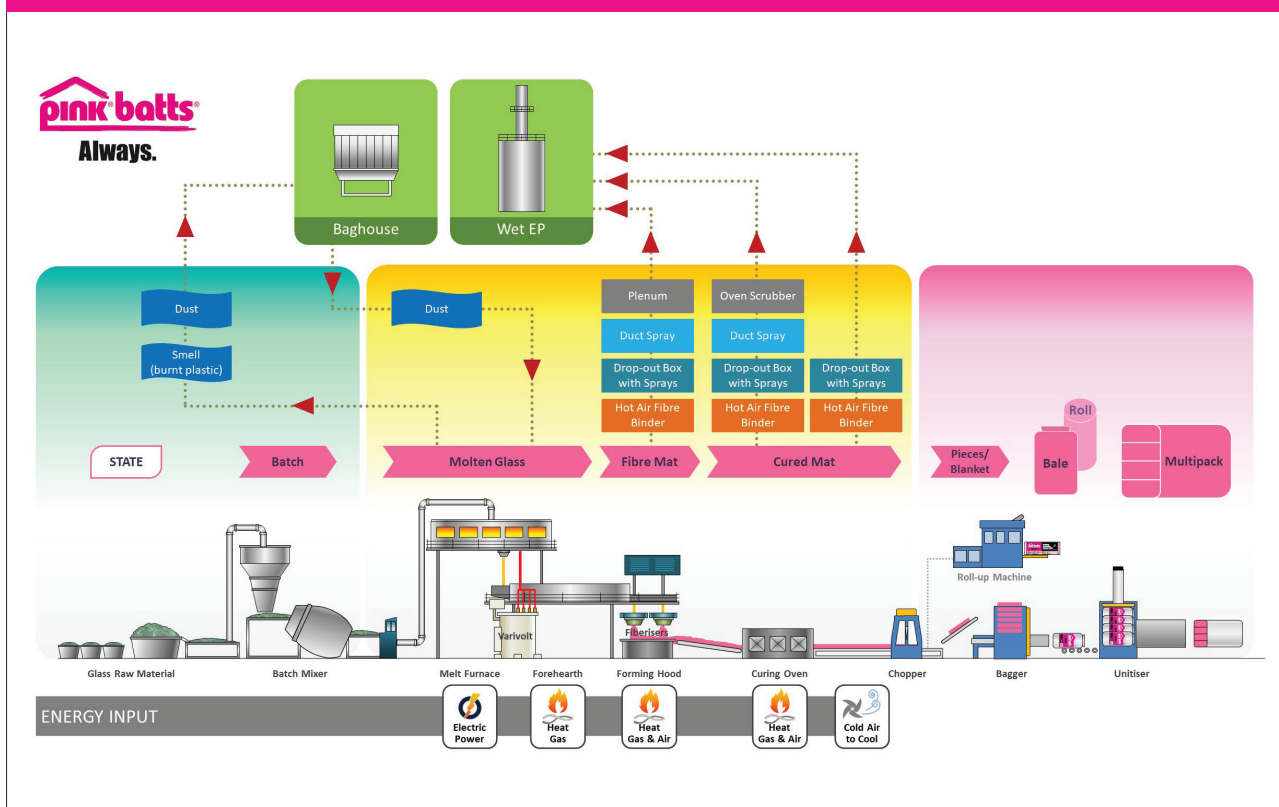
pink batts®
Always.

Baghouse

Wet EP

Dust

Smell
(burnt plastic)

Dust

Plenum

Duct Spray

Drop-out Box
with Sprays

Hot Air Fibre
Binder

Oven Scrubber

Duct Spray

Drop-out Box
with Sprays

Hot Air Fibre
Binder

Drop-out Box
with Sprays

Hot Air Fibre
Binder

STATE

Batch

Molten Glass

Fibre Mat

Cured Mat

Pieces/
Blanket

Roll

Bale

Multipack

Roll-up Machine

Varivolt

Fiberisers

Glass Raw Material

Batch Mixer

Melt Furnace

Forehearth

Forming Hood

Curing Oven

Chopper

Bagger

Unitiser

ENERGY INPUT

Electric
Power

Heat
Gas

Heat
Gas & Air

Heat
Gas & Air

Cold Air
to Cool